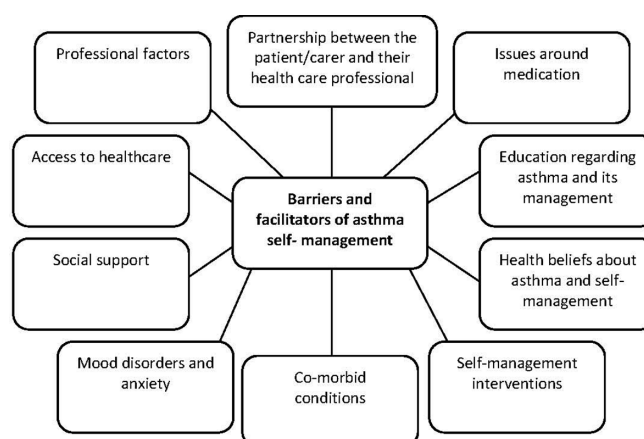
Partnership between the patient/carer and their health care professional

Professional factors

Issues around medication

Access to healthcare

Barriers and facilitators of asthma self- management

Education regarding asthma and its management

Social support

Health beliefs about asthma and self-management

Mood disorders and anxiety

Co-morbid conditions

Self-management interventions